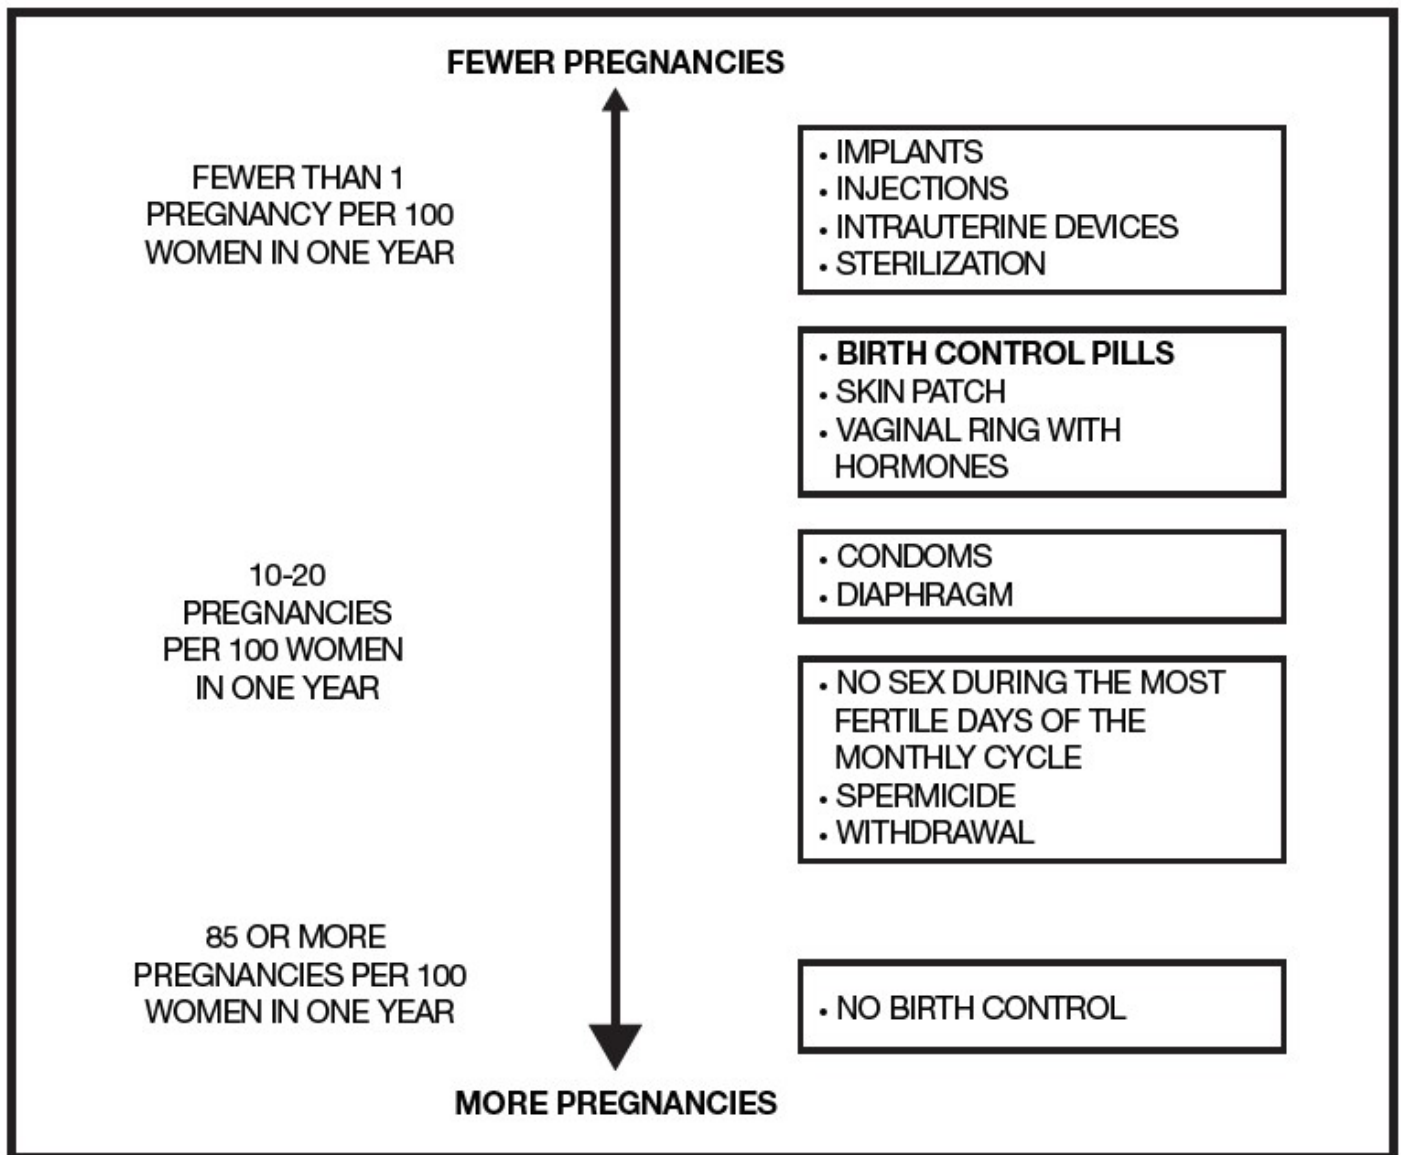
FEWER PREGNANCIES

FEWER THAN 1 PREGNANCY PER 100 WOMEN IN ONE YEAR

• IMPLANTS
• INJECTIONS
• INTRAUTERINE DEVICES
• STERILIZATION

• BIRTH CONTROL PILLS
• SKIN PATCH
• VAGINAL RING WITH HORMONES

10-20 PREGNANCIES PER 100 WOMEN IN ONE YEAR

• CONDOMS
• DIAPHRAGM

• NO SEX DURING THE MOST FERTILE DAYS OF THE MONTHLY CYCLE
• SPERMICIDE
• WITHDRAWAL

85 OR MORE PREGNANCIES PER 100 WOMEN IN ONE YEAR

• NO BIRTH CONTROL

MORE PREGNANCIES